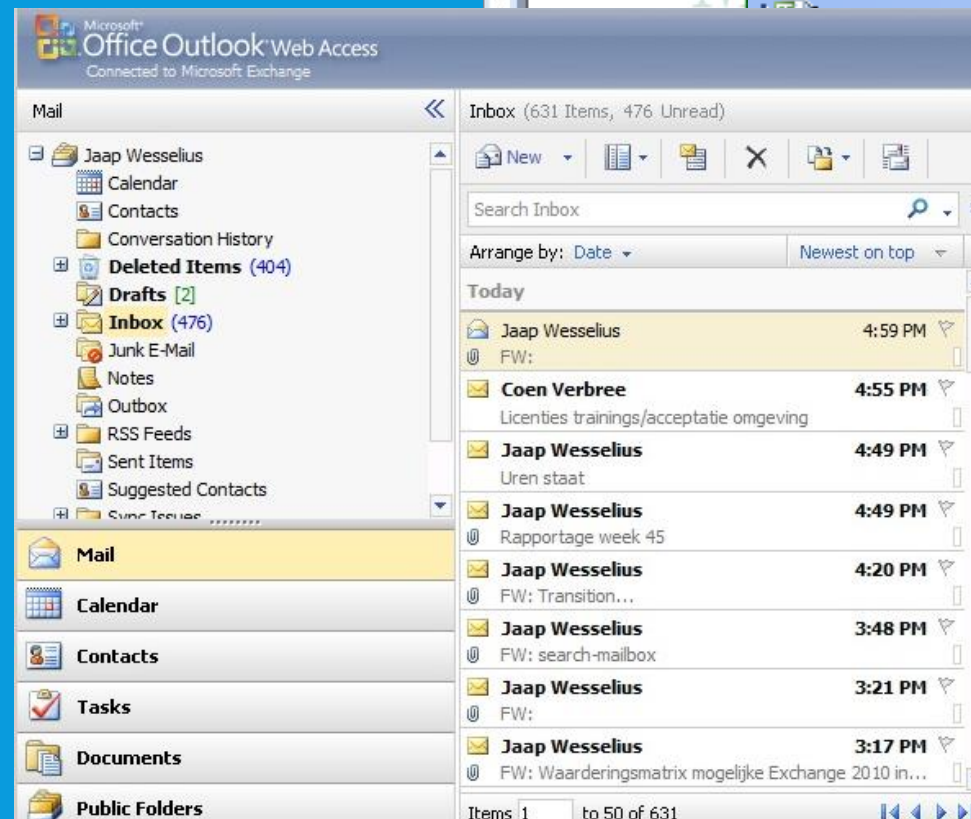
Microsoft Office Outlook Web Access
Connected to Microsoft Exchange

Mail

Jaap Wesselius
Calendar
Contacts
Conversation History
Deleted Items (404)
Drafts [2]
Inbox (476)
Junk E-Mail
Notes
Outbox
RSS Feeds
Sent Items
Suggested Contacts
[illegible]

Mail
Calendar
Contacts
Tasks
Documents
Public Folders

Inbox (631 Items, 476 Unread)

New

Search Inbox

Arrange by: Date
Newest on top

Today

Jaap Wesselius 4:59 PM
FW:

Coen Verbree 4:55 PM
Licenties trainings/acceptatie omgeving

Jaap Wesselius 4:49 PM
Uren staat

Jaap Wesselius 4:49 PM
Rapportage week 45

Jaap Wesselius 4:20 PM
FW: Transition...

Jaap Wesselius 3:48 PM
FW: search-mailbox

Jaap Wesselius 3:21 PM
FW:

Jaap Wesselius 3:17 PM
FW: Waarderingsmatrix mogelijke Exchange 2010 in...

Items 1 to 50 of 631